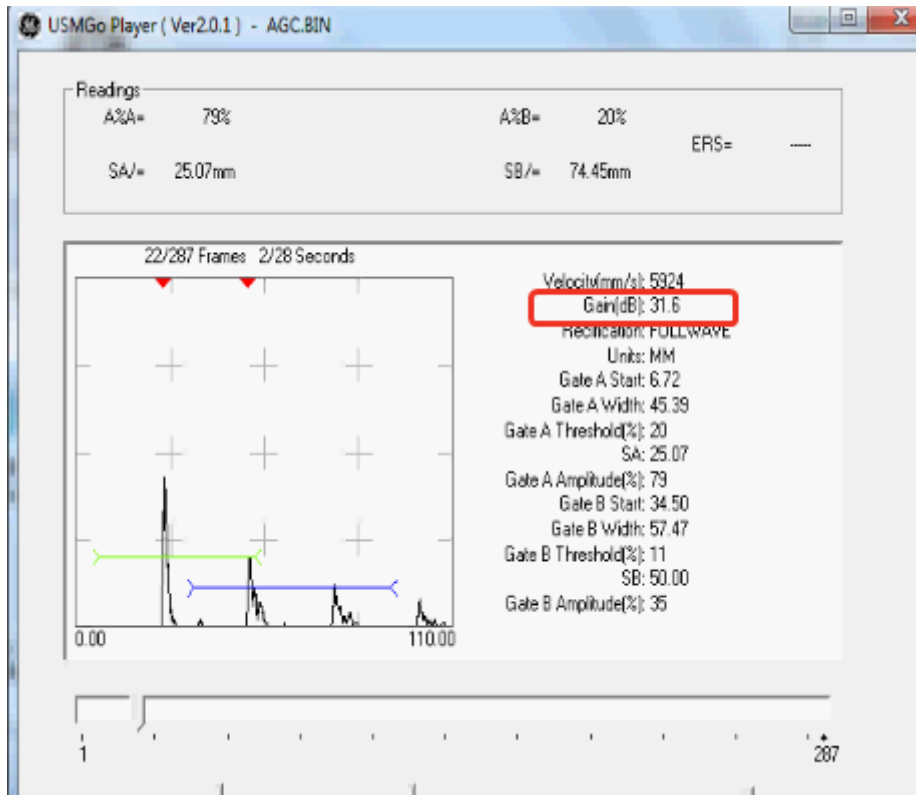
USMGo Player ( Ver2.0.1 ) - AGC.BIN

Readings

A%A= 79%

A%B= 20%

ERS= -----

SA/= 25.07mm

SB/= 74.45mm

22/287 Frames 2/28 Seconds

Velocity(mm/s): 5924
Gain(dB): 31.6
Rectification: FULLWAVE
Units: MM
Gate A Start: 6.72
Gate A Width: 45.39
Gate A Threshold(%): 20
SA: 25.07
Gate A Amplitude(%): 79
Gate B Start: 34.50
Gate B Width: 57.47
Gate B Threshold(%): 11
SB: 50.00
Gate B Amplitude(%): 35

0.00

110.00

1

287